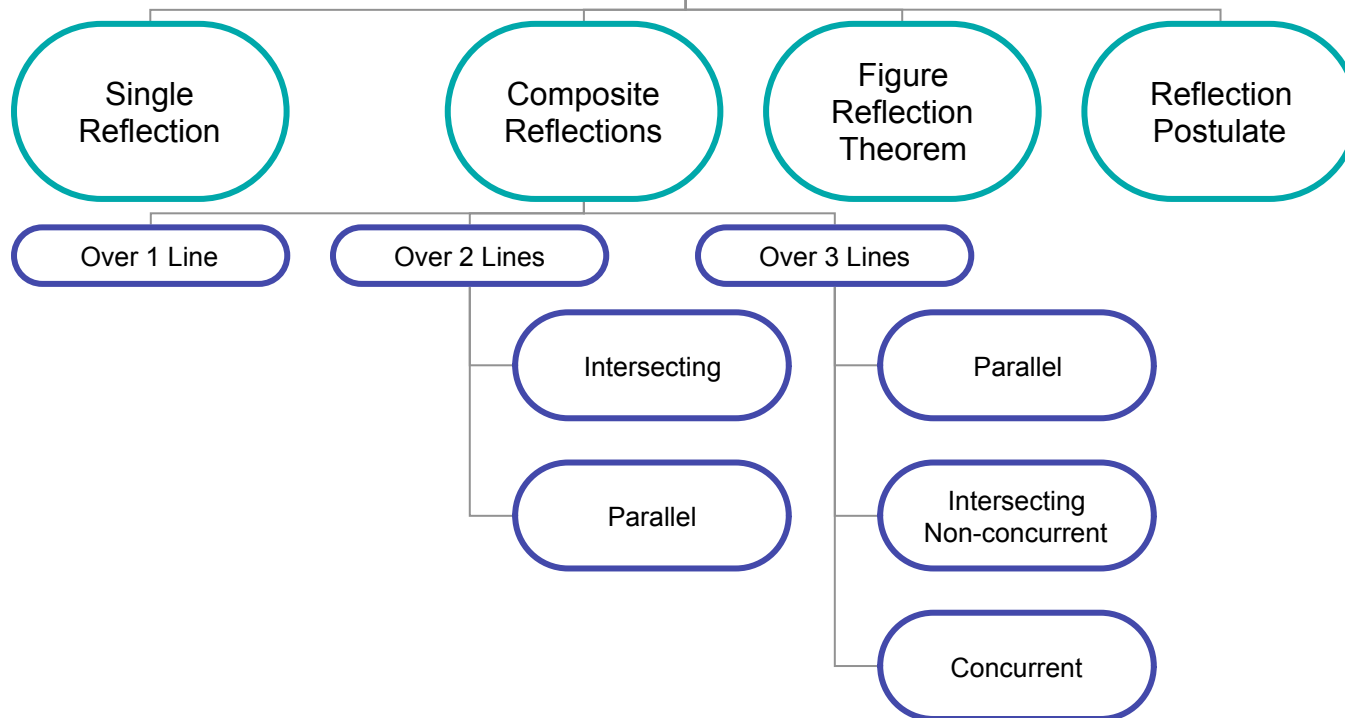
Single Reflection

Composite Reflections

Figure Reflection Theorem

Reflection Postulate

Over 1 Line

Over 2 Lines

Over 3 Lines

Intersecting

Parallel

Parallel

Intersecting Non-concurrent

Concurrent